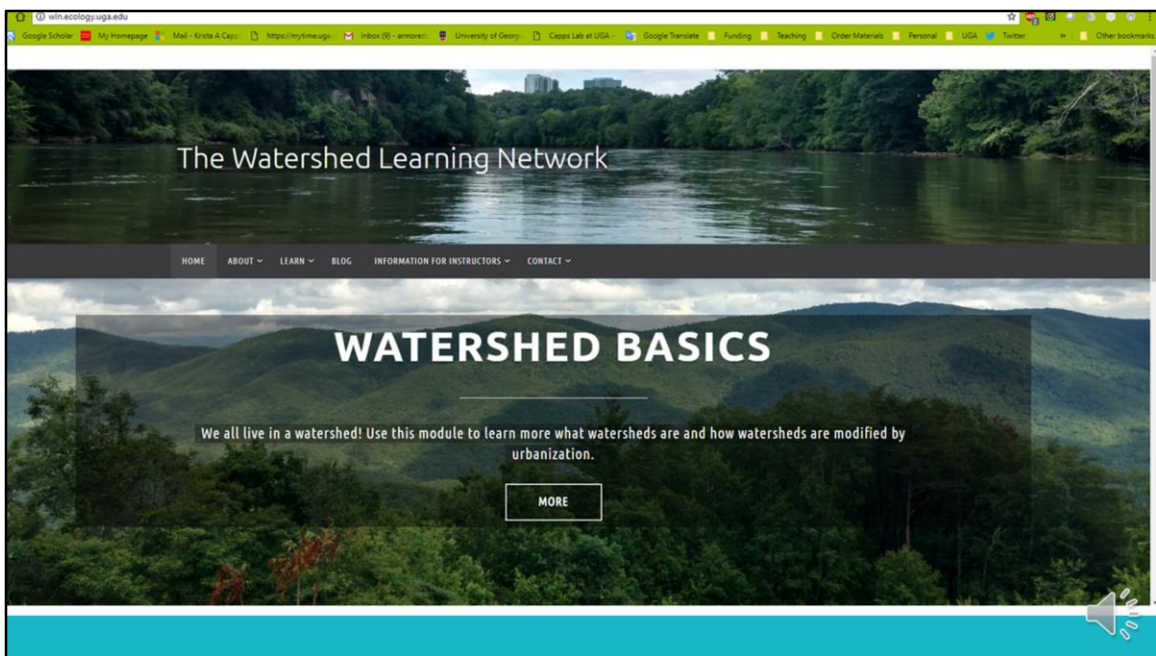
wln.ecology.uga.edu

Google Scholar My Homepage Mail - Kriste A Capps https://mytime.uga... Inbox (9) - armored... University of Georg... Capps Lab at UGA - Google Translate Funding Teaching Order Materials Personal UGA Twitter » Other bookmarks

The Watershed Learning Network

HOME ABOUT LEARN BLOG INFORMATION FOR INSTRUCTORS CONTACT

WATERSHED BASICS

We all live in a watershed! Use this module to learn more what watersheds are and how watersheds are modified by urbanization.

MORE